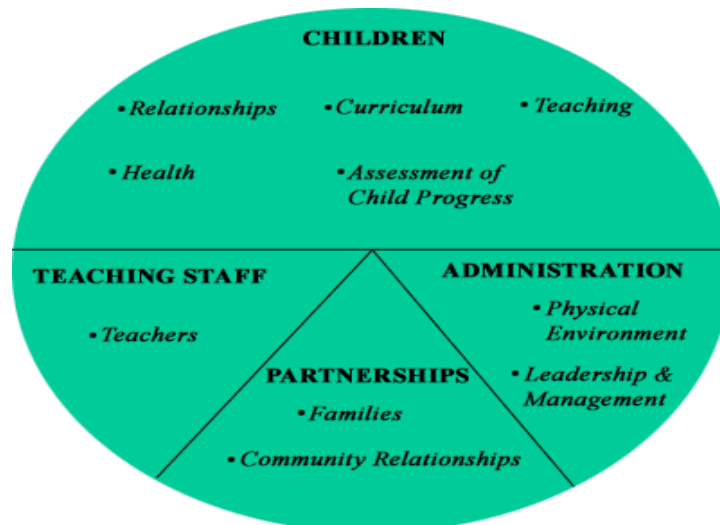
CHILDREN

•Relationships •Curriculum •Teaching

•Health •Assessment of Child Progress

TEACHING STAFF

•Teachers

ADMINISTRATION

•Physical Environment

•Leadership & Management

PARTNERSHIPS

•Families

•Community Relationships